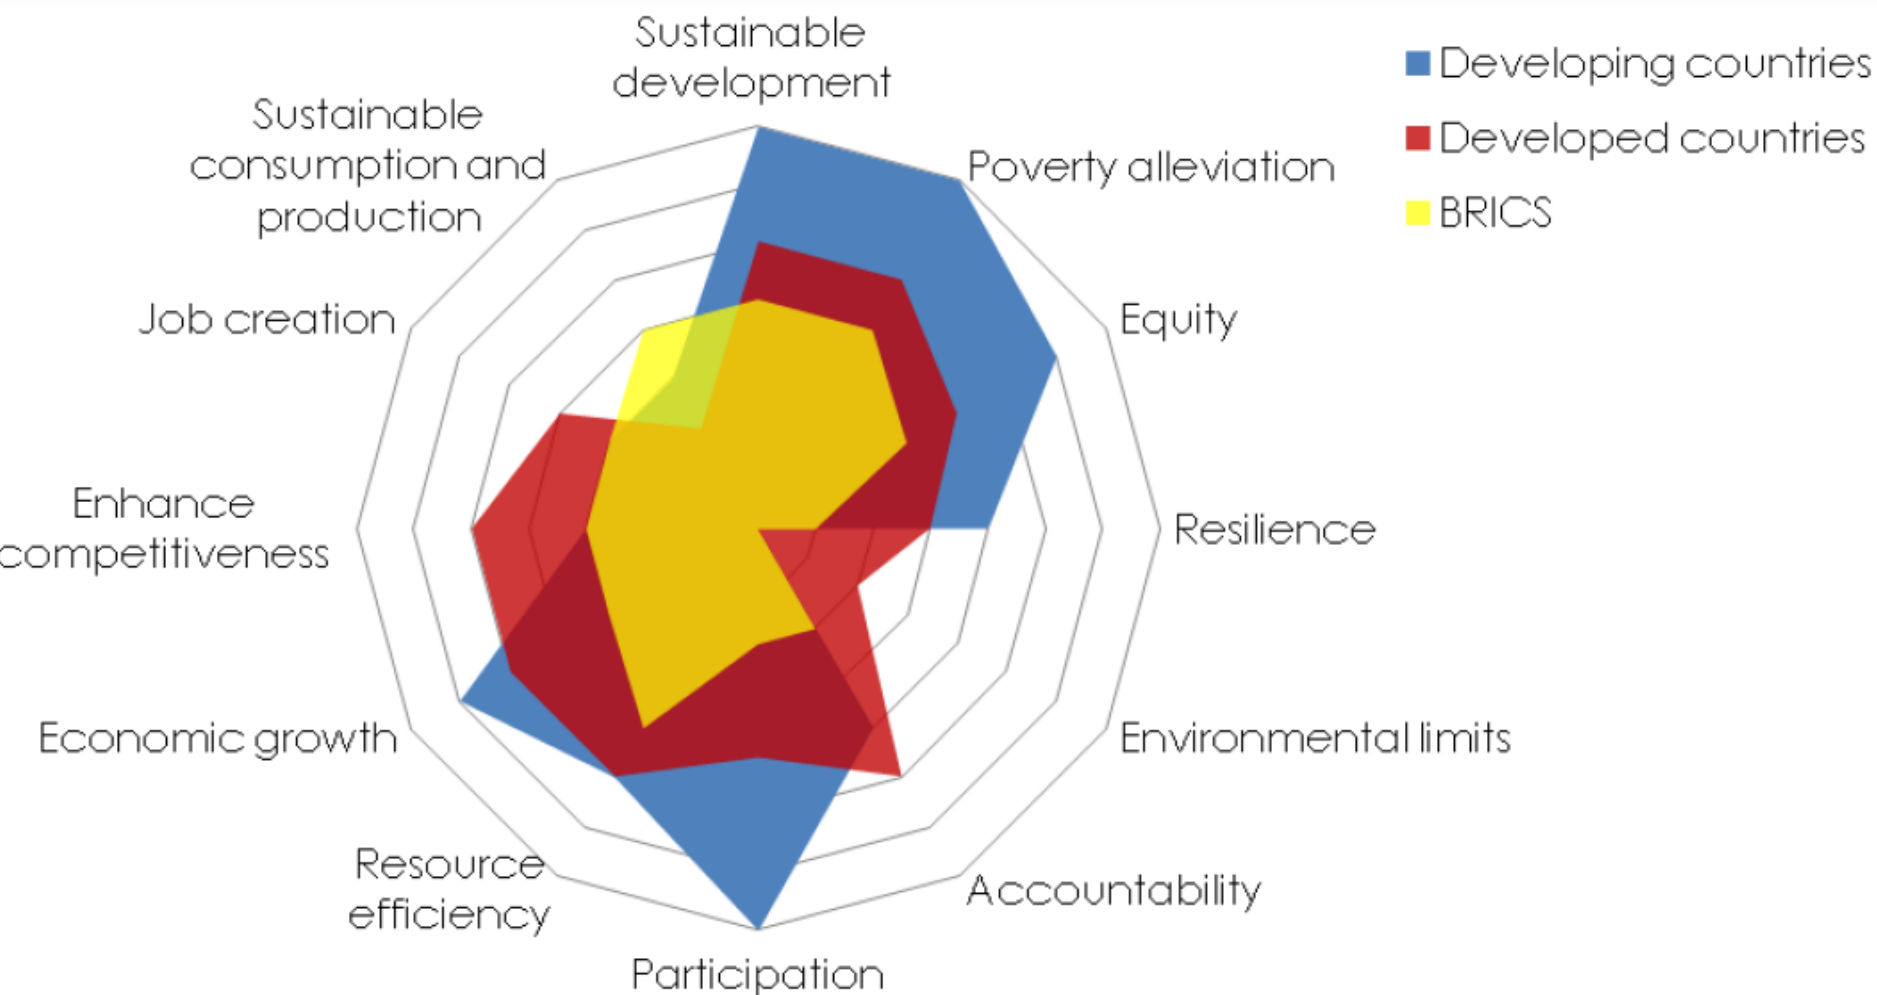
Sustainable development

Poverty alleviation

Equity

Resilience

Environmental limits

Accountability

Participation

Resource efficiency

Economic growth

Enhance competitiveness

Job creation

Sustainable consumption and production

Developing countries
Developed countries
BRICS